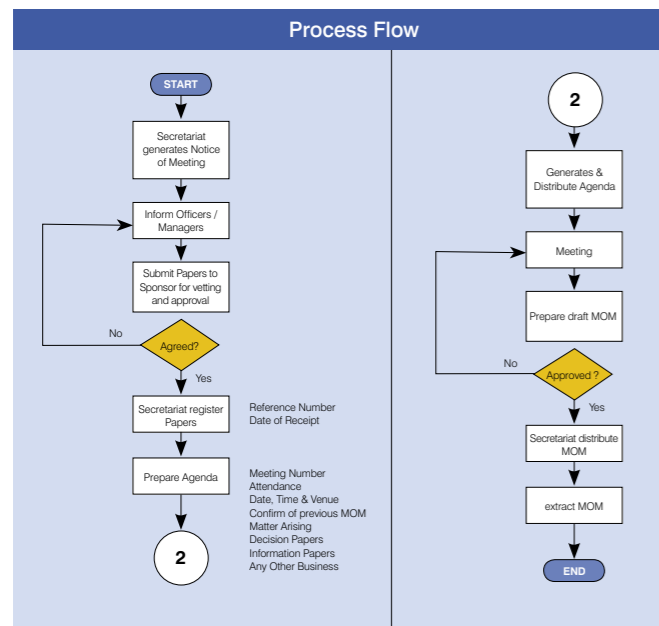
Process Flow

START

Secretariat generates Notice of Meeting

Inform Officers / Managers

Submit Papers to Sponsor for vetting and approval

No

Agreed?

Yes

Secretariat register Papers

Reference Number
Date of Receipt

Prepare Agenda

Meeting Number
Attendance
Date, Time & Venue
Confirm of previous MOM
Matter Arising
Decision Papers
Information Papers
Any Other Business

2

2

Generates & Distribute Agenda

Meeting

Prepare draft MOM

No

Approved ?

Yes

Secretariat distribute MOM

extract MOM

END